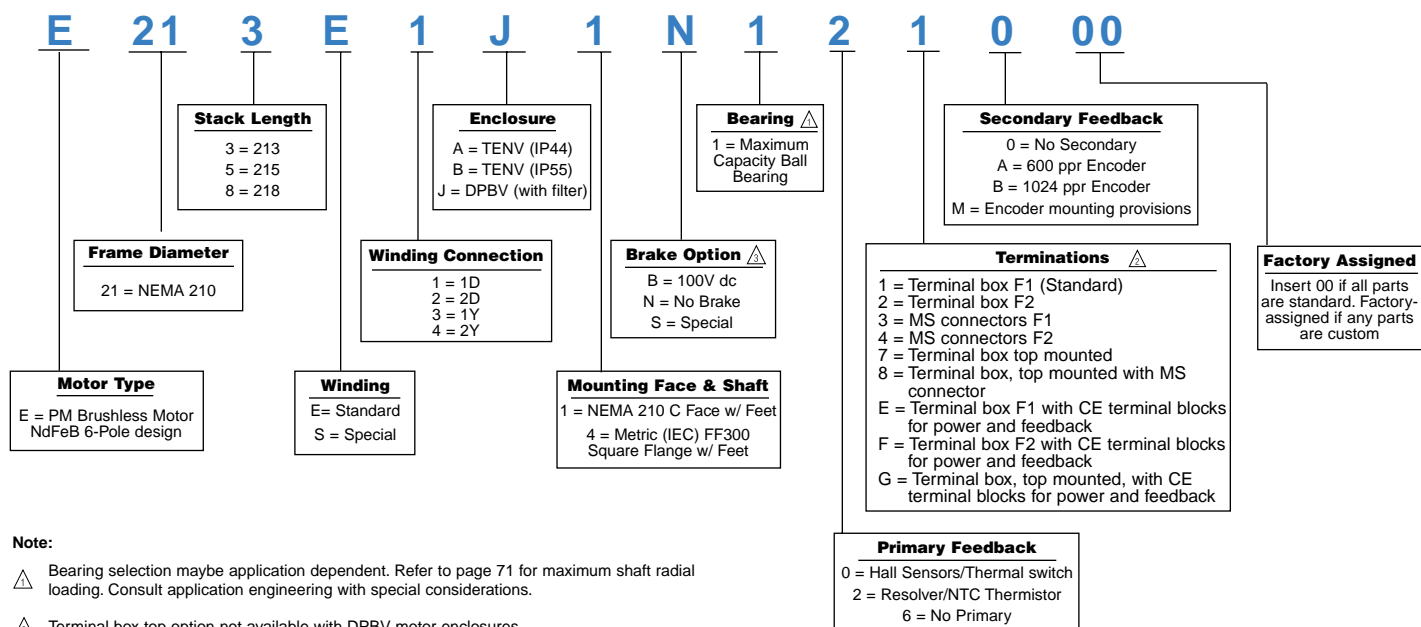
E 21 3 E 1 J 1 N 1 2 1 0 00

Stack Length
3 = 213
5 = 215
8 = 218

Enclosure
A = TENV (IP44)
B = TENV (IP55)
J = DPBV (with filter)

Bearing $\triangle_1$
1 = Maximum Capacity Ball Bearing

Secondary Feedback
0 = No Secondary
A = 600 ppr Encoder
B = 1024 ppr Encoder
M = Encoder mounting provisions

Frame Diameter
21 = NEMA 210

Winding Connection
1 = 1D
2 = 2D
3 = 1Y
4 = 2Y

Brake Option $\triangle_3$
B = 100V dc
N = No Brake
S = Special

Terminations $\triangle_2$
1 = Terminal box F1 (Standard)
2 = Terminal box F2
3 = MS connectors F1
4 = MS connectors F2
7 = Terminal box top mounted
8 = Terminal box, top mounted with MS connector
E = Terminal box F1 with CE terminal blocks for power and feedback
F = Terminal box F2 with CE terminal blocks for power and feedback
G = Terminal box, top mounted, with CE terminal blocks for power and feedback

Factory Assigned
Insert 00 if all parts are standard. Factory-assigned if any parts are custom

Motor Type
E = PM Brushless Motor NdFeB 6-Pole design

Winding
E= Standard
S = Special

Mounting Face & Shaft
1 = NEMA 210 C Face w/ Feet
4 = Metric (IEC) FF300 Square Flange w/ Feet

Note:

$\triangle_1$ Bearing selection maybe application dependent. Refer to page 71 for maximum shaft radial loading. Consult application engineering with special considerations.

$\triangle$ Terminal box top option not available with DPBV motor enclosures

Primary Feedback
0 = Hall Sensors/Thermal switch
2 = Resolver/NTC Thermistor
6 = No Primary